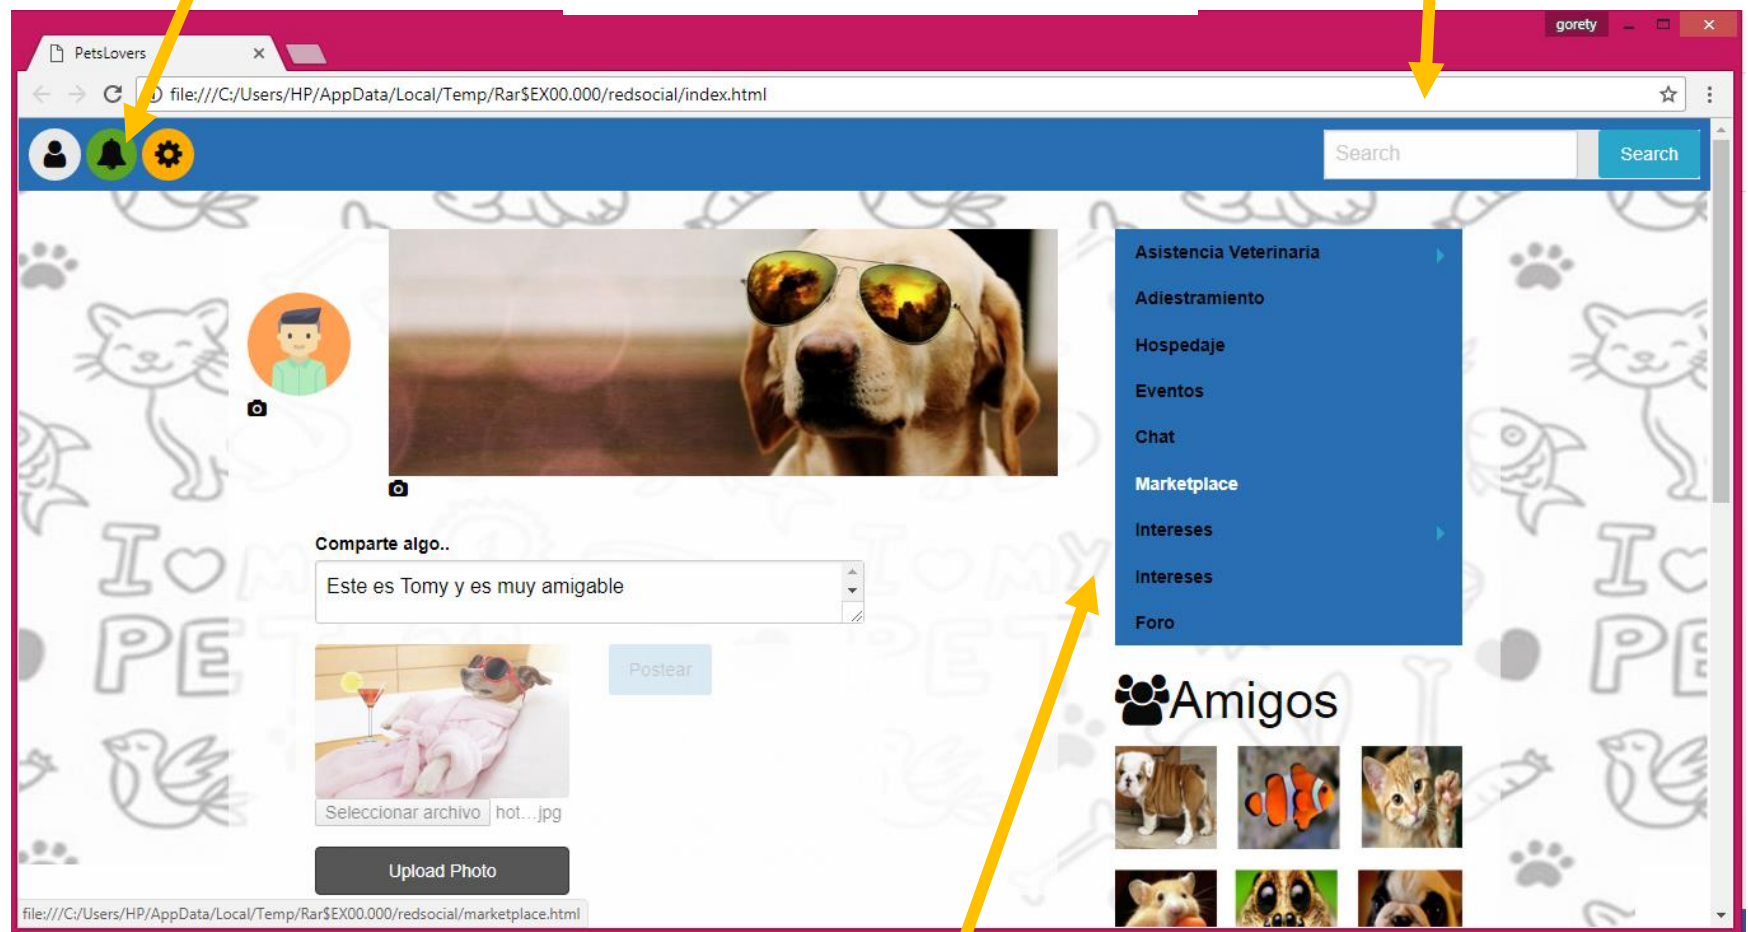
gorety

PetsLovers

file:///C:/Users/HP/AppData/Local/Temp/Rar$EX00.000/redsocial/index.html

Search

Search

Asistencia Veterinaria

Adiestramiento

Hospedaje

Eventos

Chat

Marketplace

Intereses

Intereses

Foro

Comparte algo..

Este es Tomy y es muy amigable

Postear

Seleccionar archivo hot....jpg

Upload Photo

Amigos

file:///C:/Users/HP/AppData/Local/Temp/Rar$EX00.000/redsocial/marketplace.html